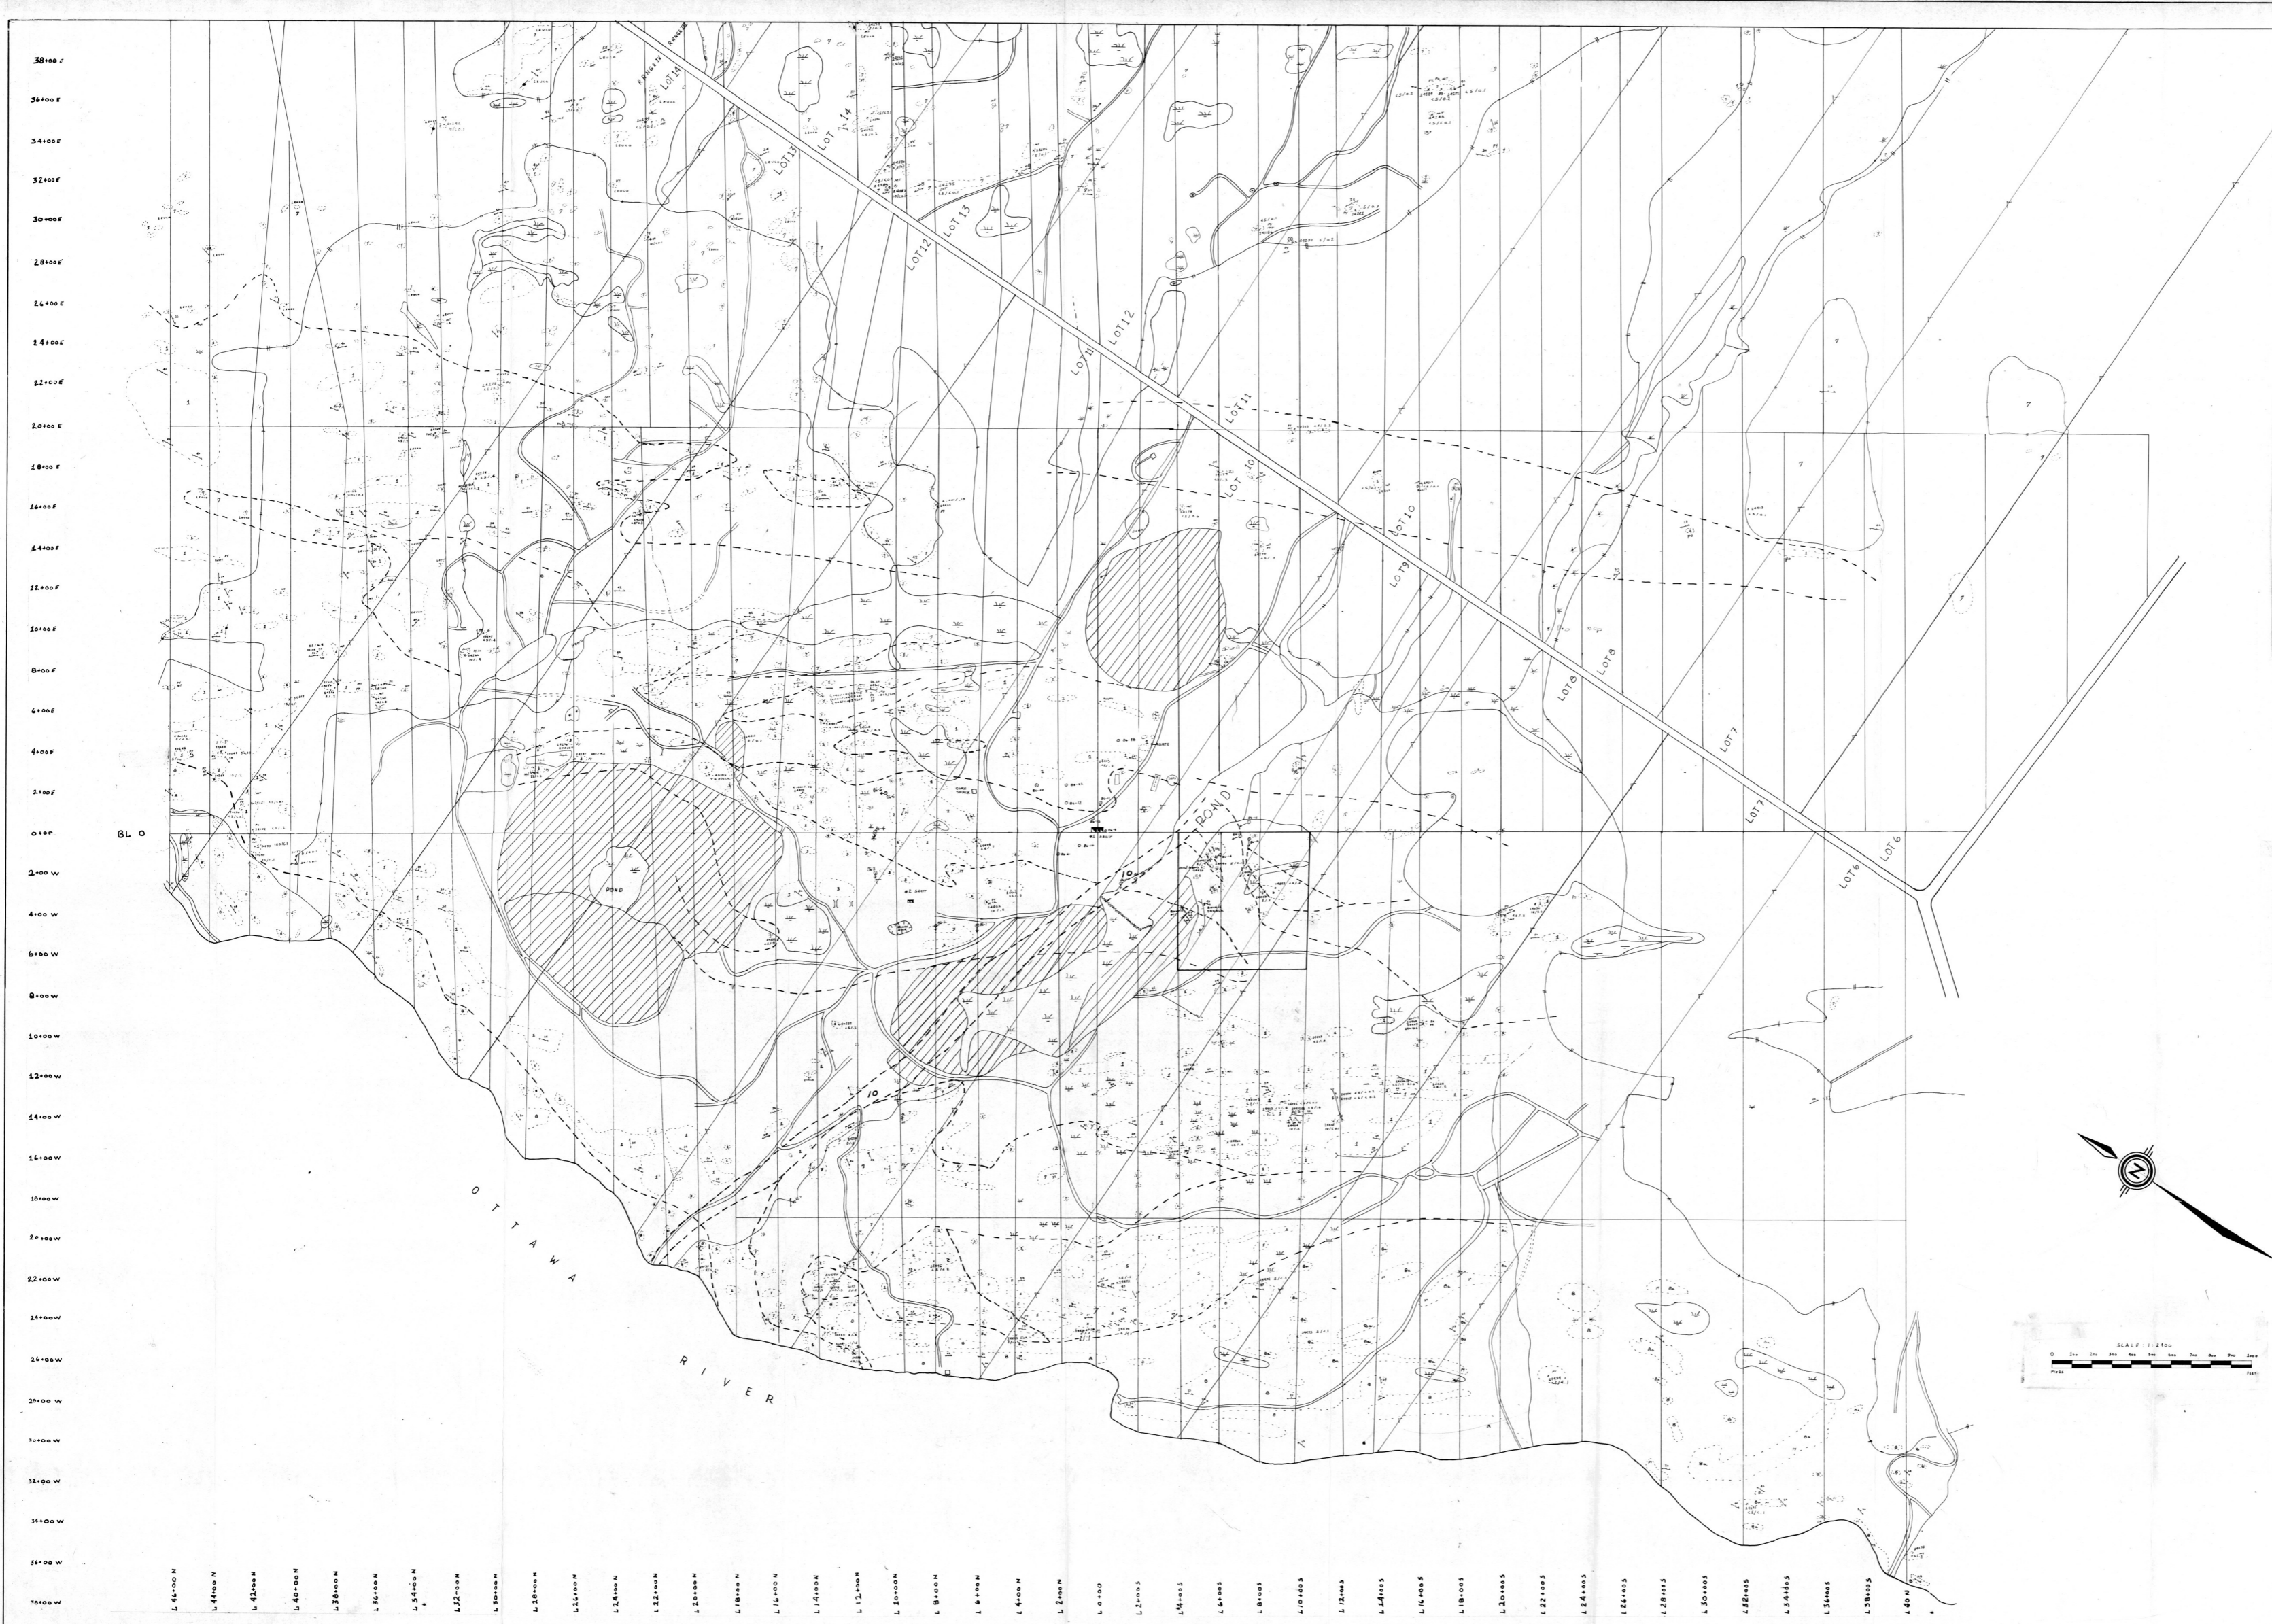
38+00 E
36+00 E
34+00 E
32+00 E
30+00 E
28+00 E
26+00 E
24+00 E
22+00 E
20+00 E
18+00 E
16+00 E
14+00 E
12+00 E
10+00 E
8+00 E
6+00 E
4+00 E
2+00 E
0+00
BL 0
2+00 W
4+00 W
6+00 W
8+00 W
10+00 W
12+00 W
14+00 W
16+00 W
18+00 W
20+00 W
22+00 W
24+00 W
26+00 W
28+00 W
30+00 W
32+00 W
34+00 W
36+00 W
38+00 W

RANGE III
RANGE II
LOT 14
LOT 14
LOT 13
LOT 13
LOT 12
LOT 12
LOT 11
LOT 11
LOT 10
LOT 10
LOT 9
LOT 8
LOT 8
LOT 7
LOT 7
LOT 6
LOT 6

POND
POND
10
10

OTTAWA RIVER

N

SCALE 1:2400

L 46+00 N
L 44+00 N
L 42+00 N
L 40+00 N
L 38+00 N
L 36+00 N
L 34+00 N
L 32+00 N
L 30+00 N
L 28+00 N
L 26+00 N
L 24+00 N
L 22+00 N
L 20+00 N
L 18+00 N
L 16+00 N
L 14+00 N
L 12+00 N
L 10+00 N
L 8+00 N
L 6+00 N
L 4+00 N
L 2+00 N
L 0+00
L 2+00 S
L 4+00 S
L 6+00 S
L 8+00 S
L 10+00 S
L 12+00 S
L 14+00 S
L 16+00 S
L 18+00 S
L 20+00 S
L 22+00 S
L 24+00 S
L 26+00 S
L 28+00 S
L 30+00 S
L 32+00 S
L 34+00 S
L 36+00 S
L 38+00 S
L 40 N